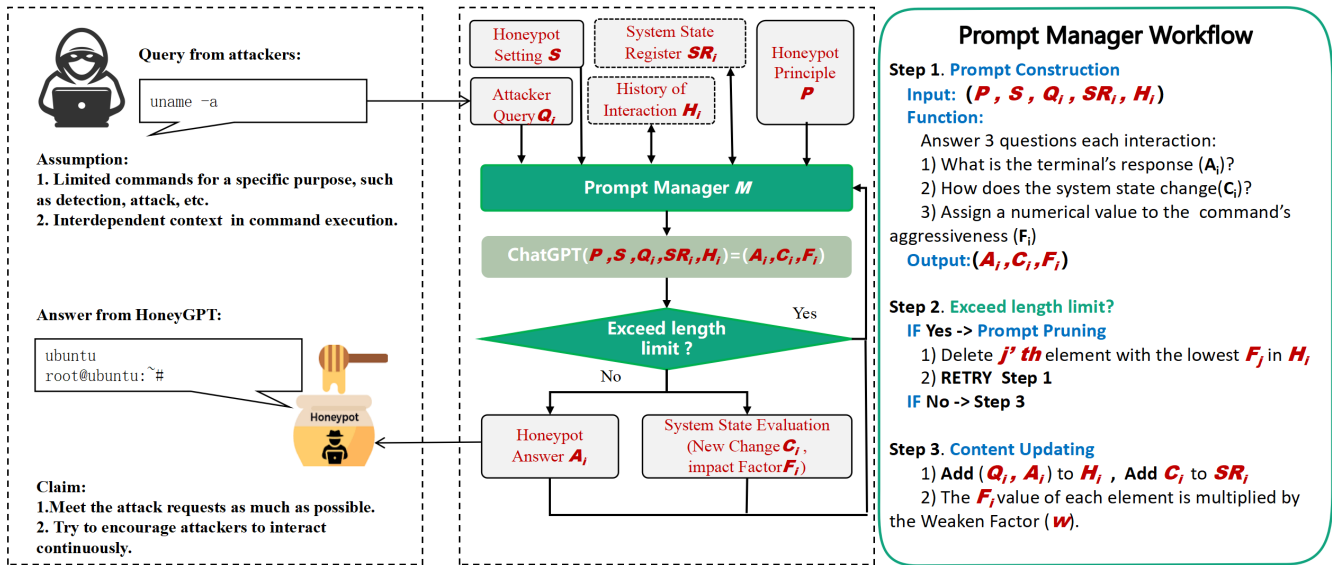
Query from attackers:

uname -a

Assumption:
1. Limited commands for a specific purpose, such as detection, attack, etc.
2. Interdependent context in command execution.

Answer from HoneyGPT:

ubuntu
root@ubuntu:~#

Honeypot

Claim:
1.Meet the attack requests as much as possible.
2. Try to encourage attackers to interact continuously.

Honeypot Setting $S$

System State Register $SR_i$

Honeypot Principle $P$

Attacker Query $Q_i$

History of Interaction $H_i$

Prompt Manager $M$

ChatGPT($P$ ,$S$ ,$Q_i$,$SR_i$,$H_i$)=($A_i$,$C_i$,$F_i$)

Exceed length limit ?

Yes

No

Honeypot Answer $A_i$

System State Evaluation (New Change $C_i$ , impact Factor $F_i$)

Prompt Manager Workflow

Step 1. Prompt Construction
Input: ($P$ , $S$ , $Q_i$ , $SR_i$ , $H_i$)
Function:
Answer 3 questions each interaction:
1) What is the terminal's response ($A_i$)?
2) How does the system state change($C_i$)?
3) Assign a numerical value to the command's aggressiveness ($F_i$)
Output:($A_i$ ,$C_i$ ,$F_i$)

Step 2. Exceed length limit?
IF Yes -> Prompt Pruning
1) Delete $j'$ th element with the lowest $F_j$ in $H_i$
2) RETRY Step 1
IF No -> Step 3

Step 3. Content Updating
1) Add ($Q_i$ , $A_i$) to $H_i$ , Add $C_i$ to $SR_i$
2) The $F_i$ value of each element is multiplied by the Weaken Factor ($w$).